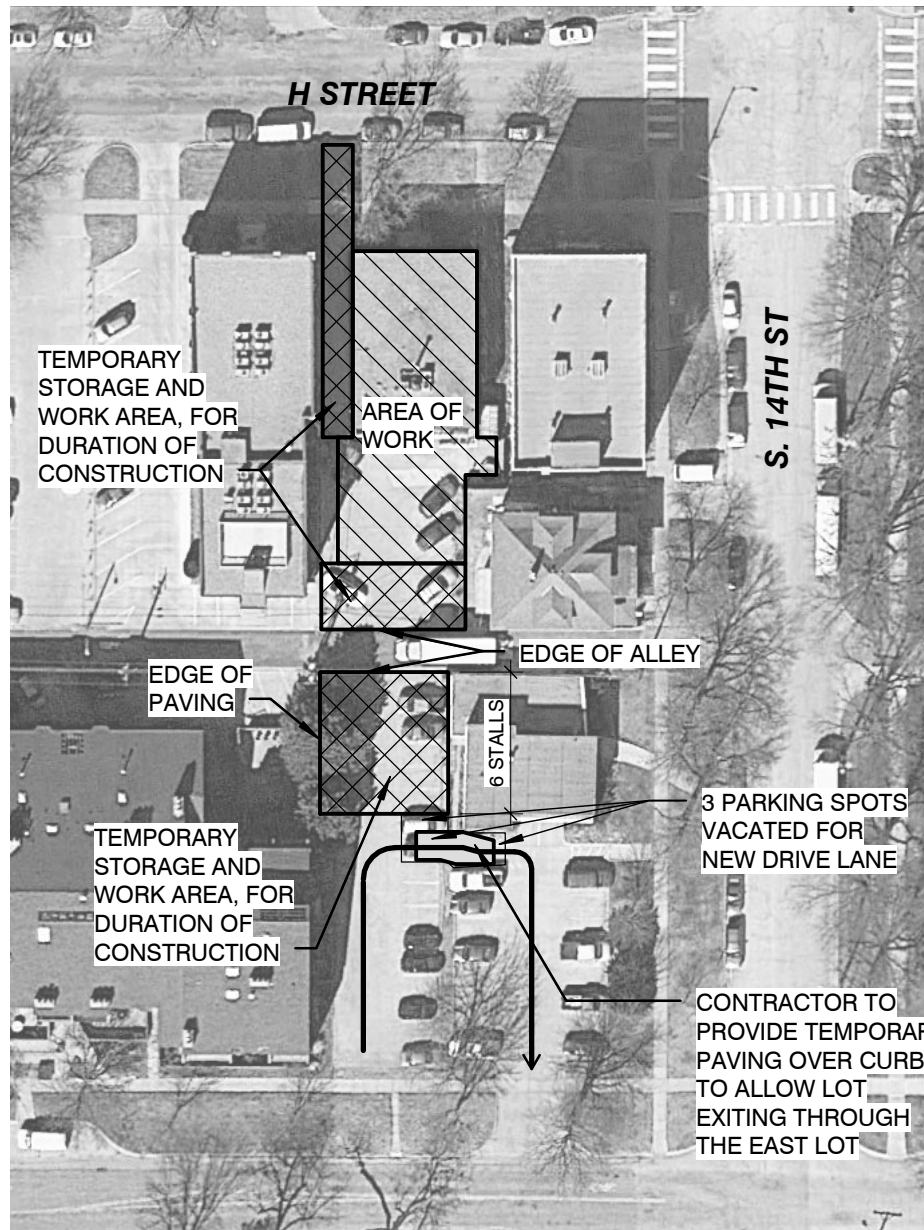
H STREET

S. 14TH ST

TEMPORARY STORAGE AND WORK AREA, FOR DURATION OF CONSTRUCTION

AREA OF WORK

EDGE OF ALLEY

EDGE OF PAVING

6 STALLS

3 PARKING SPOTS VACATED FOR NEW DRIVE LANE

TEMPORARY STORAGE AND WORK AREA, FOR DURATION OF CONSTRUCTION

CONTRACTOR TO PROVIDE TEMPORAR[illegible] PAVING OVER CURB TO ALLOW LOT EXITING THROUGH THE EAST LOT